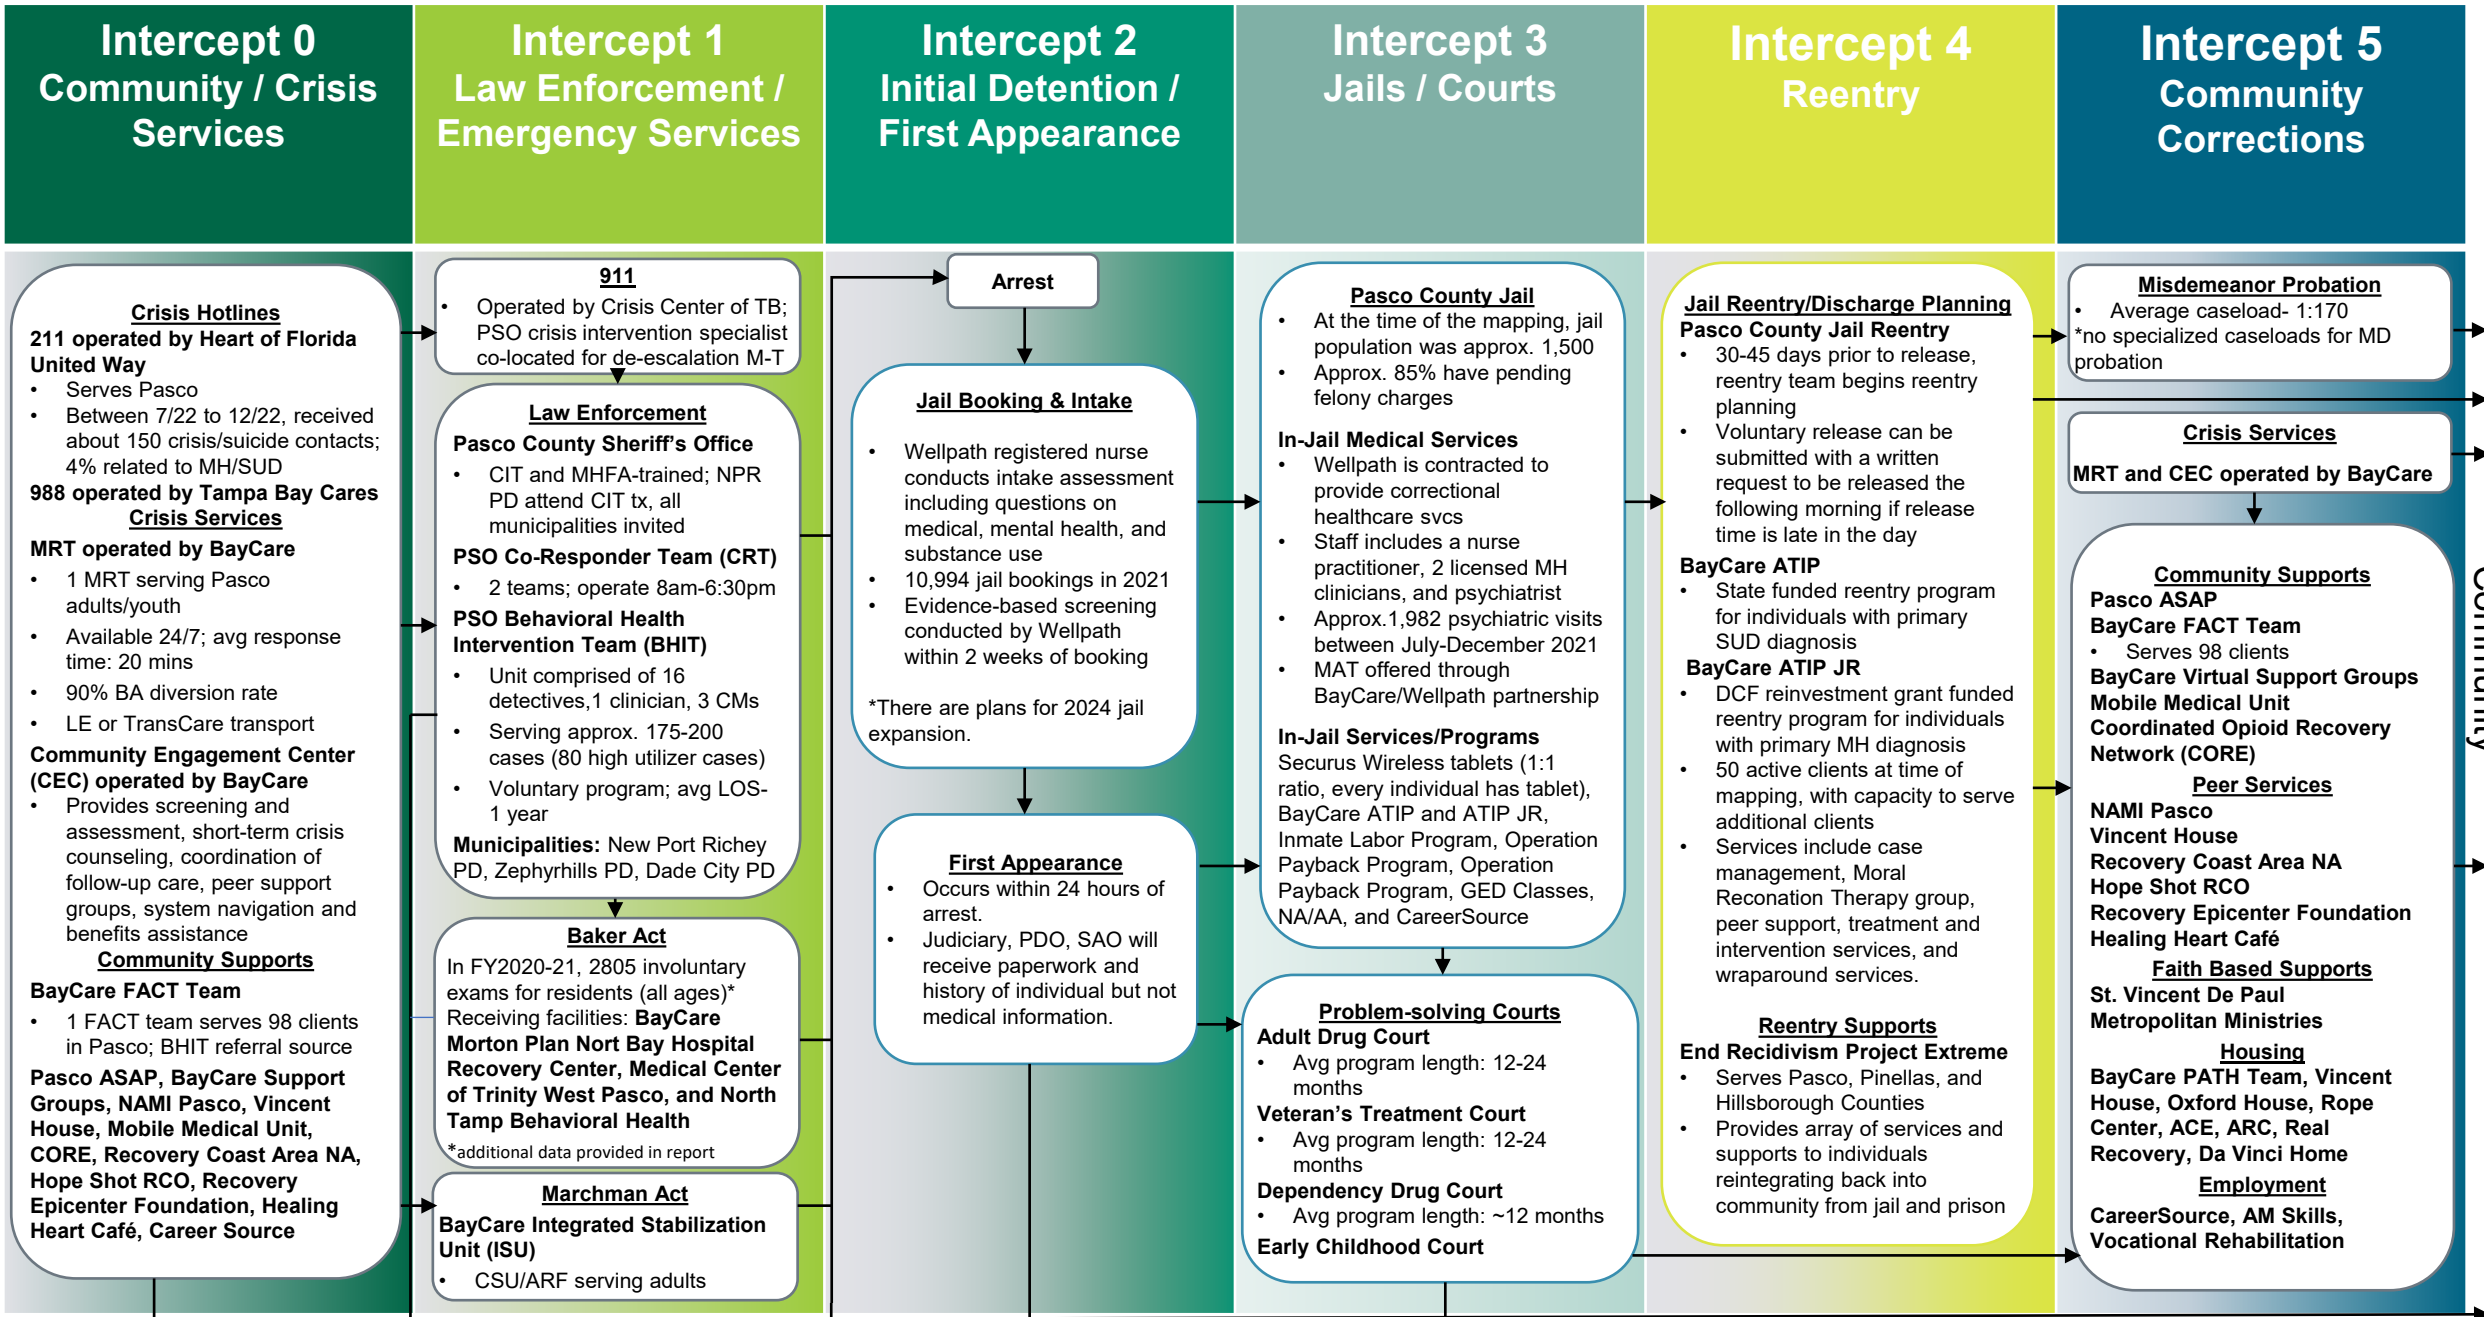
Intercept 0
Community / Crisis Services

Intercept 1
Law Enforcement / Emergency Services

Intercept 2
Initial Detention / First Appearance

Intercept 3
Jails / Courts

Intercept 4
Reentry

Intercept 5
Community Corrections

Crisis Hotlines
211 operated by Heart of Florida United Way
• Serves Pasco
• Between 7/22 to 12/22, received about 150 crisis/suicide contacts; 4% related to MH/SUD
988 operated by Tampa Bay Cares
Crisis Services
MRT operated by BayCare
• 1 MRT serving Pasco adults/youth
• Available 24/7; avg response time: 20 mins
• 90% BA diversion rate
• LE or TransCare transport
Community Engagement Center (CEC) operated by BayCare
• Provides screening and assessment, short-term crisis counseling, coordination of follow-up care, peer support groups, system navigation and benefits assistance
Community Supports
BayCare FACT Team
• 1 FACT team serves 98 clients in Pasco; BHIT referral source
Pasco ASAP, BayCare Support Groups, NAMI Pasco, Vincent House, Mobile Medical Unit, CORE, Recovery Coast Area NA, Hope Shot RCO, Recovery Epicenter Foundation, Healing Heart Café, Career Source

911
• Operated by Crisis Center of TB; PSO crisis intervention specialist co-located for de-escalation M-T

Law Enforcement
Pasco County Sheriff's Office
• CIT and MHFA-trained; NPR PD attend CIT tx, all municipalities invited
PSO Co-Responder Team (CRT)
• 2 teams; operate 8am-6:30pm
PSO Behavioral Health Intervention Team (BHIT)
• Unit comprised of 16 detectives,1 clinician, 3 CMs
• Serving approx. 175-200 cases (80 high utilizer cases)
• Voluntary program; avg LOS- 1 year
Municipalities: New Port Richey PD, Zephyrhills PD, Dade City PD

Baker Act
In FY2020-21, 2805 involuntary exams for residents (all ages)*
Receiving facilities: BayCare Morton Plan Nort Bay Hospital Recovery Center, Medical Center of Trinity West Pasco, and North Tamp Behavioral Health
*additional data provided in report

Marchman Act
BayCare Integrated Stabilization Unit (ISU)
• CSU/ARF serving adults

Arrest

Jail Booking & Intake
• Wellpath registered nurse conducts intake assessment including questions on medical, mental health, and substance use
• 10,994 jail bookings in 2021
• Evidence-based screening conducted by Wellpath within 2 weeks of booking
*There are plans for 2024 jail expansion.

First Appearance
• Occurs within 24 hours of arrest.
• Judiciary, PDO, SAO will receive paperwork and history of individual but not medical information.

Pasco County Jail
• At the time of the mapping, jail population was approx. 1,500
• Approx. 85% have pending felony charges
In-Jail Medical Services
• Wellpath is contracted to provide correctional healthcare svcs
• Staff includes a nurse practitioner, 2 licensed MH clinicians, and psychiatrist
• Approx.1,982 psychiatric visits between July-December 2021
• MAT offered through BayCare/Wellpath partnership
In-Jail Services/Programs
Securus Wireless tablets (1:1 ratio, every individual has tablet), BayCare ATIP and ATIP JR, Inmate Labor Program, Operation Payback Program, Operation Payback Program, GED Classes, NA/AA, and CareerSource

Problem-solving Courts
Adult Drug Court
• Avg program length: 12-24 months
Veteran's Treatment Court
• Avg program length: 12-24 months
Dependency Drug Court
• Avg program length: ~12 months
Early Childhood Court

Jail Reentry/Discharge Planning
Pasco County Jail Reentry
• 30-45 days prior to release, reentry team begins reentry planning
• Voluntary release can be submitted with a written request to be released the following morning if release time is late in the day
BayCare ATIP
• State funded reentry program for individuals with primary SUD diagnosis
BayCare ATIP JR
• DCF reinvestment grant funded reentry program for individuals with primary MH diagnosis
• 50 active clients at time of mapping, with capacity to serve additional clients
• Services include case management, Moral Reconation Therapy group, peer support, treatment and intervention services, and wraparound services.
Reentry Supports
End Recidivism Project Extreme
• Serves Pasco, Pinellas, and Hillsborough Counties
• Provides array of services and supports to individuals reintegrating back into community from jail and prison

Misdemeanor Probation
• Average caseload- 1:170
*no specialized caseloads for MD probation

Crisis Services
MRT and CEC operated by BayCare

Community Supports
Pasco ASAP
BayCare FACT Team
• Serves 98 clients
BayCare Virtual Support Groups
Mobile Medical Unit
Coordinated Opioid Recovery Network (CORE)
Peer Services
NAMI Pasco
Vincent House
Recovery Coast Area NA
Hope Shot RCO
Recovery Epicenter Foundation
Healing Heart Café
Faith Based Supports
St. Vincent De Paul
Metropolitan Ministries
Housing
BayCare PATH Team, Vincent House, Oxford House, Rope Center, ACE, ARC, Real Recovery, Da Vinci Home
Employment
CareerSource, AM Skills, Vocational Rehabilitation

Community